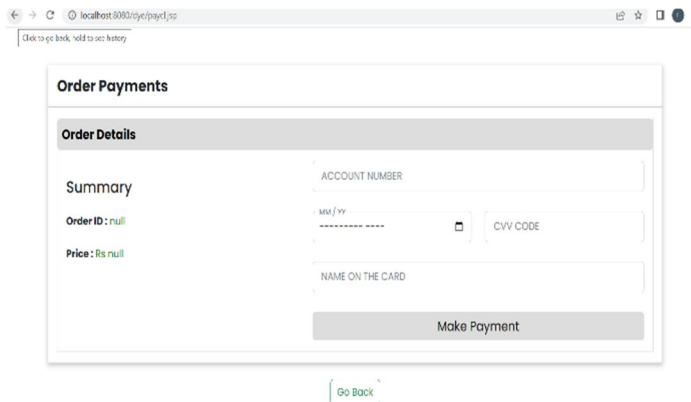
localhost:8080/cye/paycl.jsp

Click to go back, hold to see history

Order Payments

Order Details

Summary

Order ID : null

Price : Rs null

ACCOUNT NUMBER

MM / YY

---------- ----

CVV CODE

NAME ON THE CARD

Make Payment

Go Back